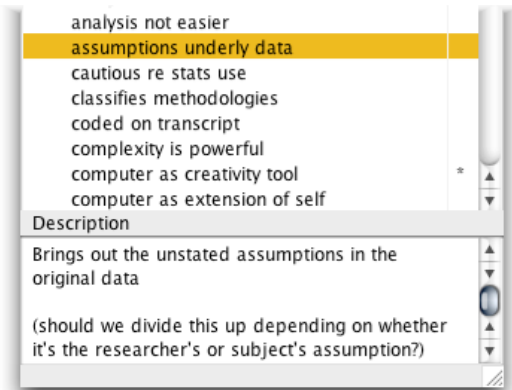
analysis not easier
assumptions underly data
cautious re stats use
classifies methodologies
coded on transcript
complexity is powerful
computer as creativity tool *
computer as extension of self

Description

Brings out the unstated assumptions in the original data

(should we divide this up depending on whether it's the researcher's or subject's assumption?)